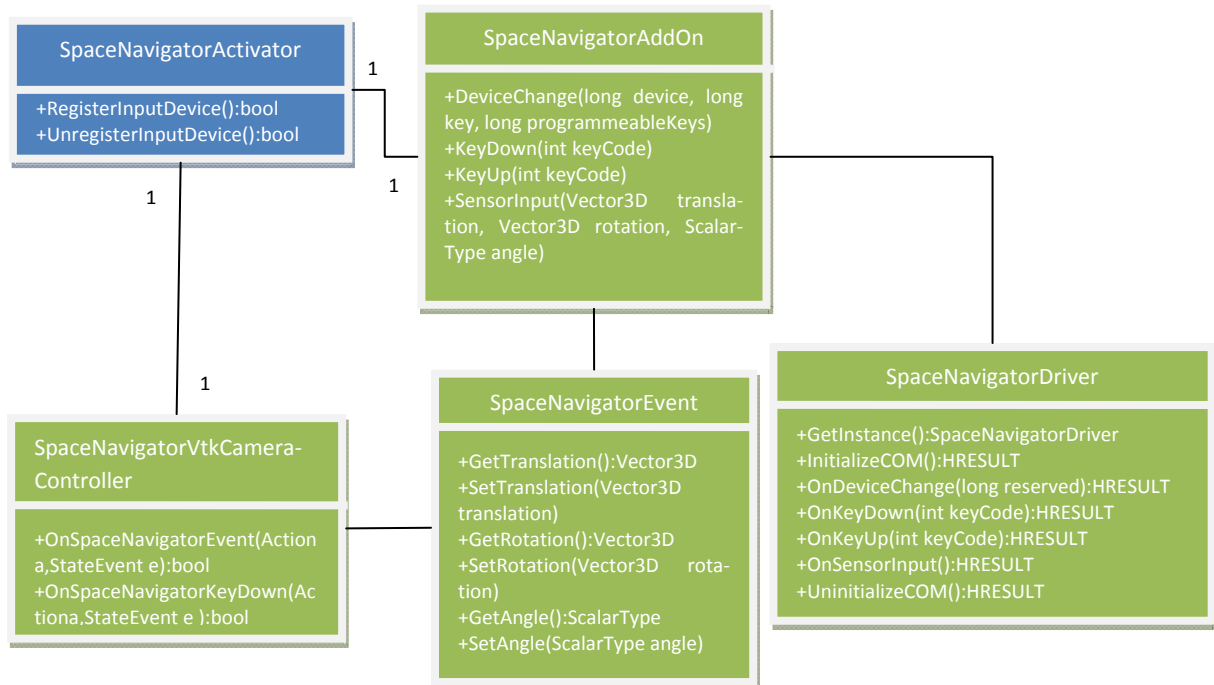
SpaceNavigatorActivator

+RegisterInputDevice():bool
+UnregisterInputDevice():bool

1

1

SpaceNavigatorAddOn

+DeviceChange(long device, long key, long programmeableKeys)
+KeyDown(int keyCode)
+KeyUp(int keyCode)
+SensorInput(Vector3D translation, Vector3D rotation, ScalarType angle)

1

1

SpaceNavigatorVtkCamera-Controller

+OnSpaceNavigatorEvent(Action a,StateEvent e):bool
+OnSpaceNavigatorKeyDown(Actiona,StateEvent e ):bool

SpaceNavigatorEvent

+GetTranslation():Vector3D
+SetTranslation(Vector3D translation)
+GetRotation():Vector3D
+SetRotation(Vector3D rotation)
+GetAngle():ScalarType
+SetAngle(ScalarType angle)

SpaceNavigatorDriver

+GetInstance():SpaceNavigatorDriver
+InitializeCOM():HRESULT
+OnDeviceChange(long reserved):HRESULT
+OnKeyDown(int keyCode):HRESULT
+OnKeyUp(int keyCode):HRESULT
+OnSensorInput():HRESULT
+UninitializeCOM():HRESULT